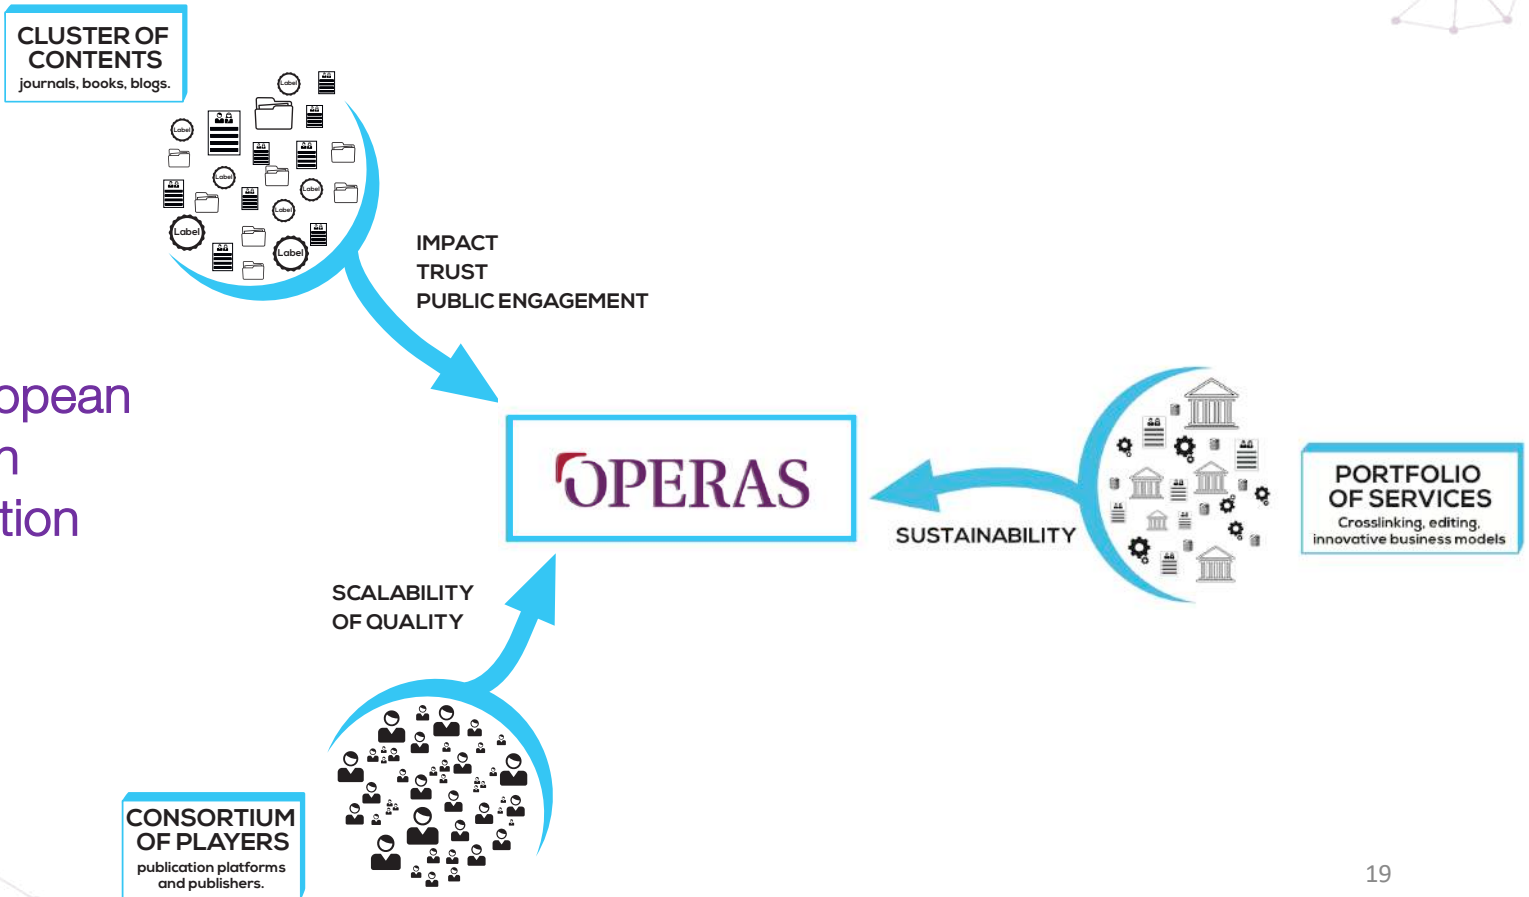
CLUSTER OF CONTENTS
journals, books, blogs.

Label Label Label Label Label Label Label

IMPACT
TRUST
PUBLIC ENGAGEMENT

opean
n
tion

OPERAS

SUSTAINABILITY

PORTFOLIO OF SERVICES
Crosslinking, editing, innovative business models

SCALABILITY
OF QUALITY

CONSORTIUM OF PLAYERS
publication platforms and publishers.

19